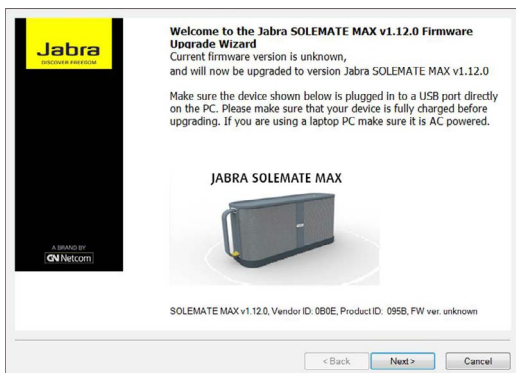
Jabra
DISCOVER FREEDOM

A BRAND BY
GN Netcom

Welcome to the Jabra SOLEMATE MAX v1.12.0 Firmware Upgrade Wizard
Current firmware version is unknown,
and will now be upgraded to version Jabra SOLEMATE MAX v1.12.0

Make sure the device shown below is plugged in to a USB port directly on the PC. Please make sure that your device is fully charged before upgrading. If you are using a laptop PC make sure it is AC powered.

JABRA SOLEMATE MAX

SOLEMATE MAX v1.12.0, Vendor ID: 0B0E, Product ID: 095B, FW ver. unknown

< Back
Next >
Cancel